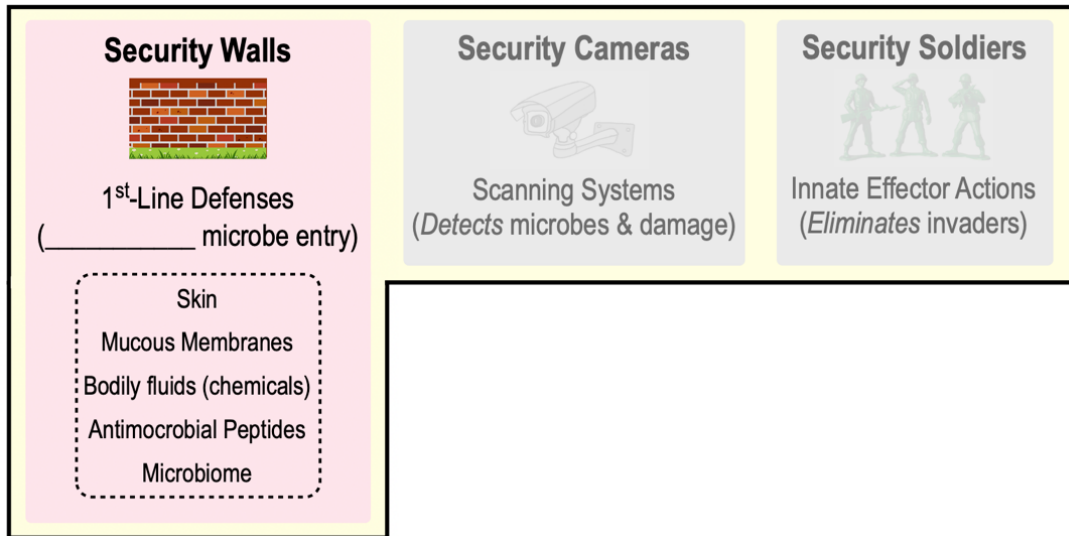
Security Walls

1$^{st}$-Line Defenses
(___________ microbe entry)

Skin
Mucous Membranes
Bodily fluids (chemicals)
Antimocrobial Peptides
Microbiome

Security Cameras

Scanning Systems
(*Detects* microbes & damage)

Security Soldiers

Innate Effector Actions
(*Eliminates* invaders)